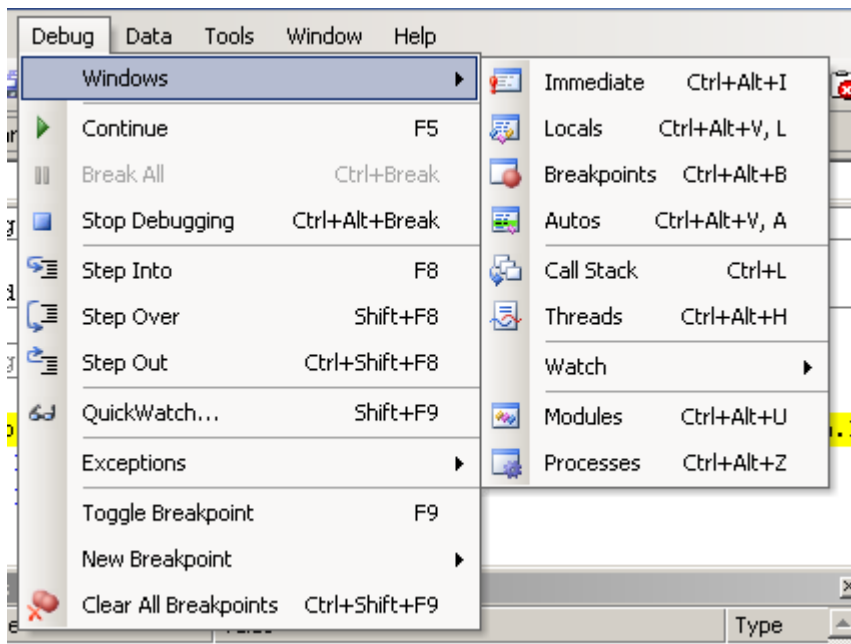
Debug Data Tools Window Help

Windows
Continue F5
Break All Ctrl+Break
Stop Debugging Ctrl+Alt+Break
Step Into F8
Step Over Shift+F8
Step Out Ctrl+Shift+F8
QuickWatch... Shift+F9
Exceptions
Toggle Breakpoint F9
New Breakpoint
Clear All Breakpoints Ctrl+Shift+F9

Immediate Ctrl+Alt+I
Locals Ctrl+Alt+V, L
Breakpoints Ctrl+Alt+B
Autos Ctrl+Alt+V, A
Call Stack Ctrl+L
Threads Ctrl+Alt+H
Watch
Modules Ctrl+Alt+U
Processes Ctrl+Alt+Z

Type